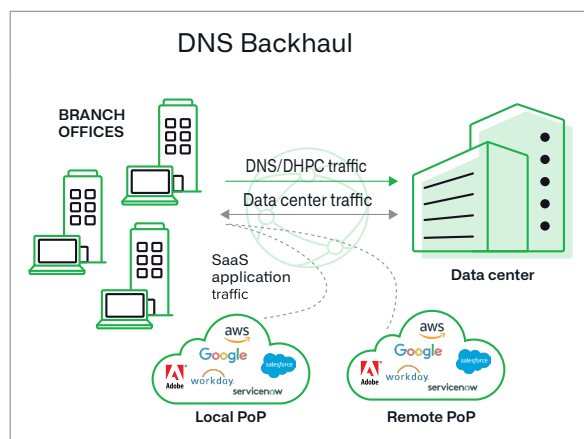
DNS Backhaul

BRANCH OFFICES

DNS/DHPC traffic

Data center traffic

SaaS application traffic

Data center

aws
Google
salesforce
Adobe
workday
servicenow

Local PoP

aws
Google
salesforce
Adobe
workday
servicenow

Remote PoP